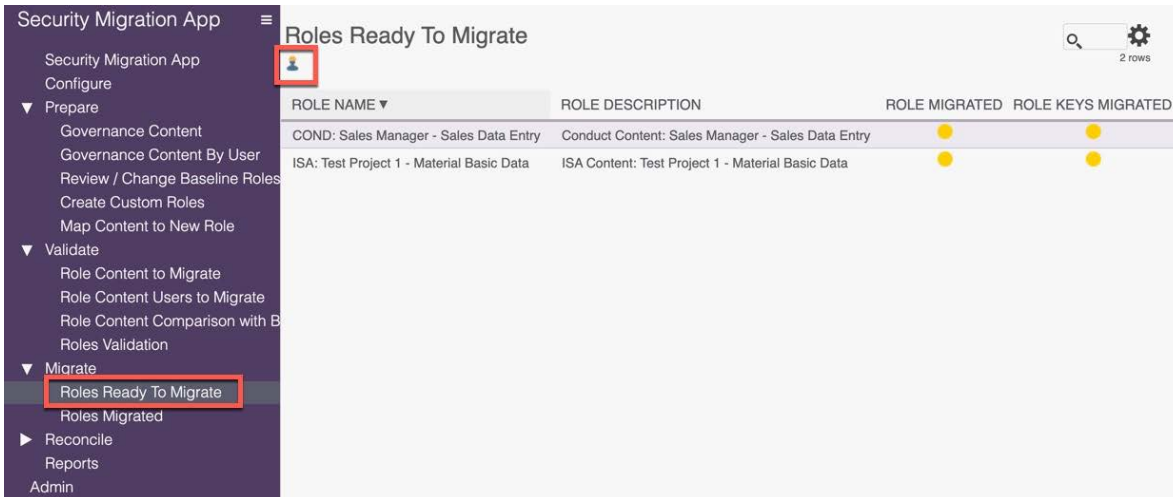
Security Migration App ≡

Security Migration App
Configure
▼ Prepare
Governance Content
Governance Content By User
Review / Change Baseline Roles
Create Custom Roles
Map Content to New Role
▼ Validate
Role Content to Migrate
Role Content Users to Migrate
Role Content Comparison with B
Roles Validation
▼ Migrate
Roles Ready To Migrate
Roles Migrated
► Reconcile
Reports
Admin

Roles Ready To Migrate

2 rows

| ROLE NAME ▼ | ROLE DESCRIPTION | ROLE MIGRATED | ROLE KEYS MIGRATED |
|---|---|---|---|
| COND: Sales Manager - Sales Data Entry | Conduct Content: Sales Manager - Sales Data Entry | | |
| ISA: Test Project 1 - Material Basic Data | ISA Content: Test Project 1 - Material Basic Data | | |